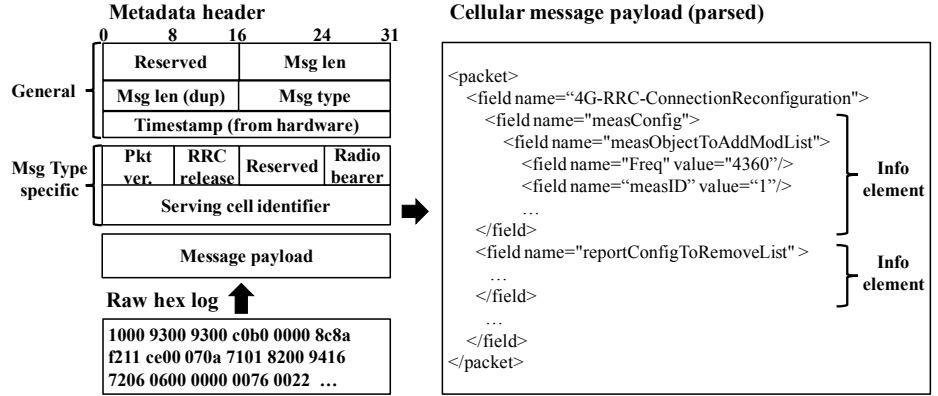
Metadata header

0 8 16 24 31

General

| Reserved | Msg len |
|---|---|
| Msg len (dup) | Msg type |
| Timestamp (from hardware) | |

Msg Type specific

| Pkt ver. | RRC release | Reserved | Radio bearer |
|---|---|---|---|
| Serving cell identifier | | | |

Message payload

Raw hex log

1000 9300 9300 c0b0 0000 8c8a f211 ce00 070a 7101 8200 9416 7206 0600 0000 0076 0022 …

Cellular message payload (parsed)

<packet>
<field name="4G-RRC-ConnectionReconfiguration">
<field name="measConfig">
<field name="measObjectToAddModList">
<field name="Freq" value="4360"/>
<field name="“measID" value="“1”/>
…
</field>
<field name="reportConfigToRemoveList" >
…
</field>
…
</field>
</packet>

Info element

Info element